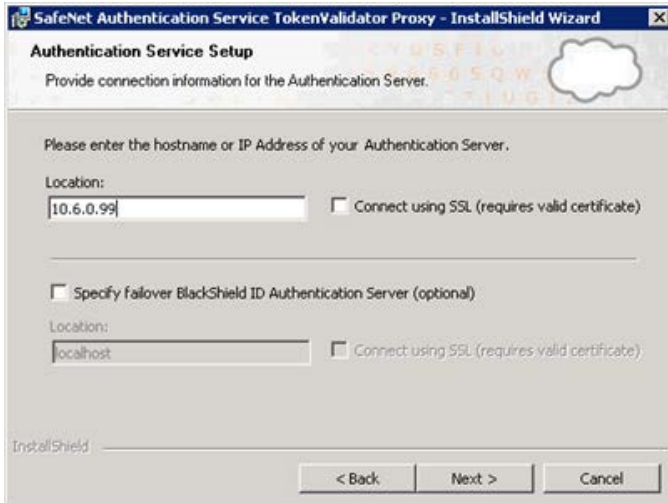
SafeNet Authentication Service TokenValidator Proxy - InstallShield Wizard

Authentication Service Setup

Provide connection information for the Authentication Server.

Please enter the hostname or IP Address of your Authentication Server.

Location:

10.6.0.99

Connect using SSL (requires valid certificate)

Specify failover BlackShield ID Authentication Server (optional)

Location:

localhost

Connect using SSL (requires valid certificate)

InstallShield

< Back

Next >

Cancel